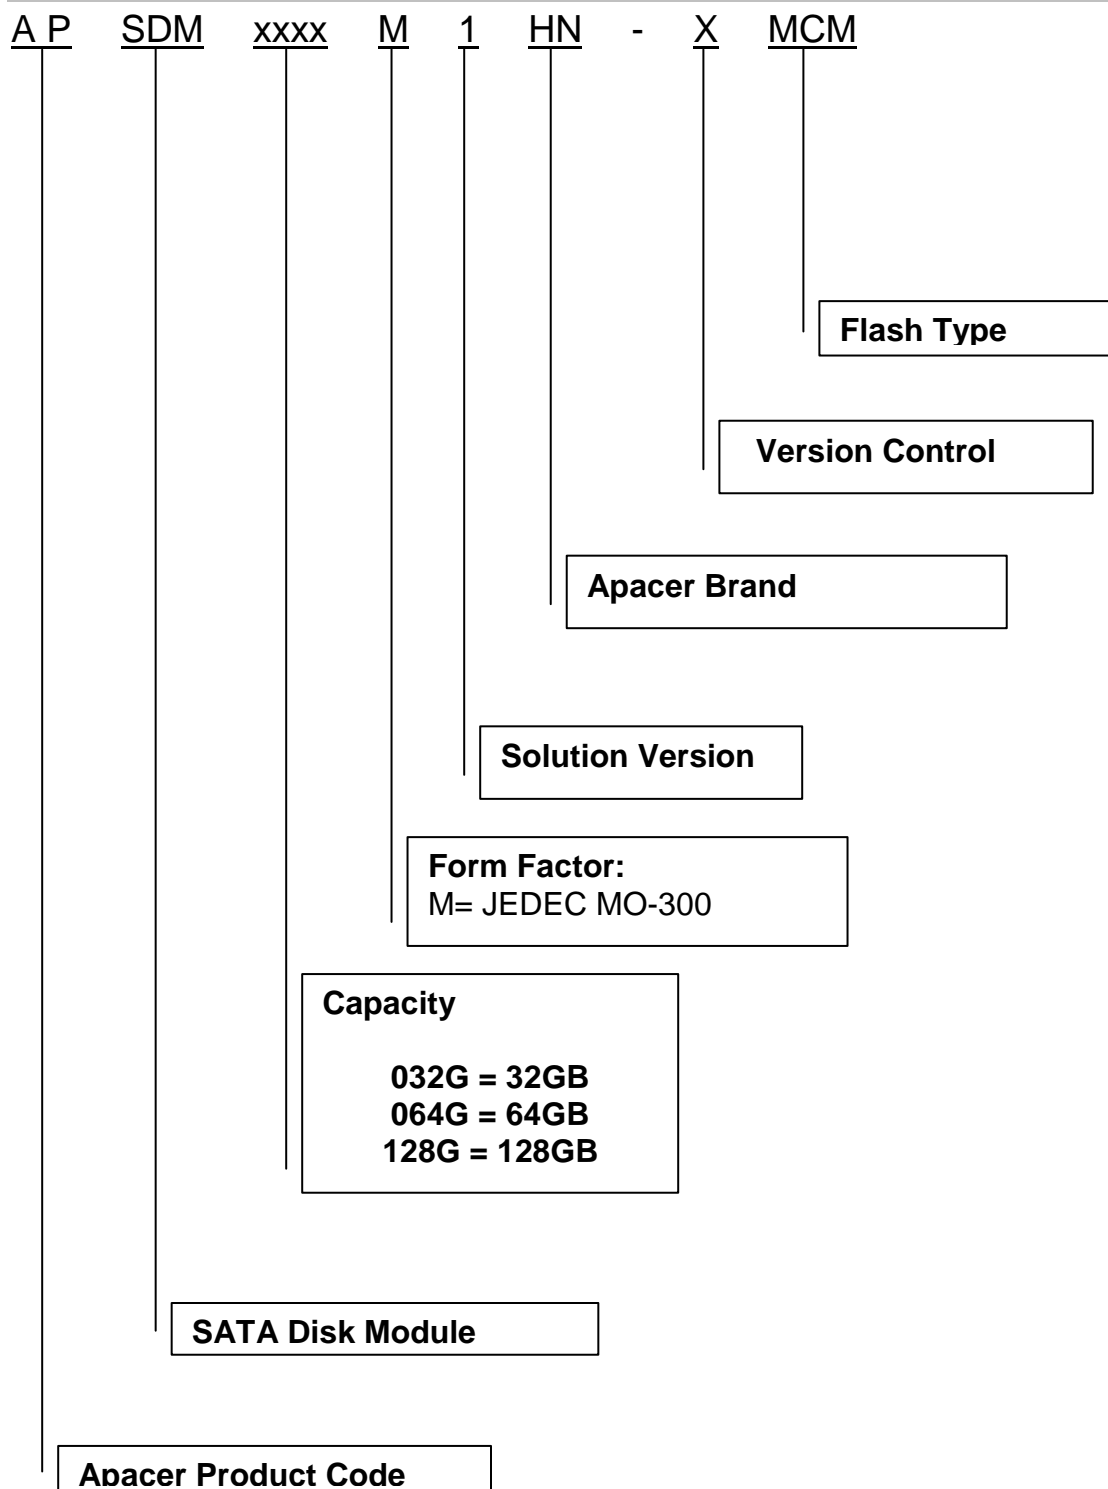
A P SDM xxxx M 1 HN - X MCM

Flash Type

Version Control

Apacer Brand

Solution Version

Form Factor:
M= JEDEC MO-300

Capacity

032G = 32GB
064G = 64GB
128G = 128GB

SATA Disk Module

Apacer Product Code